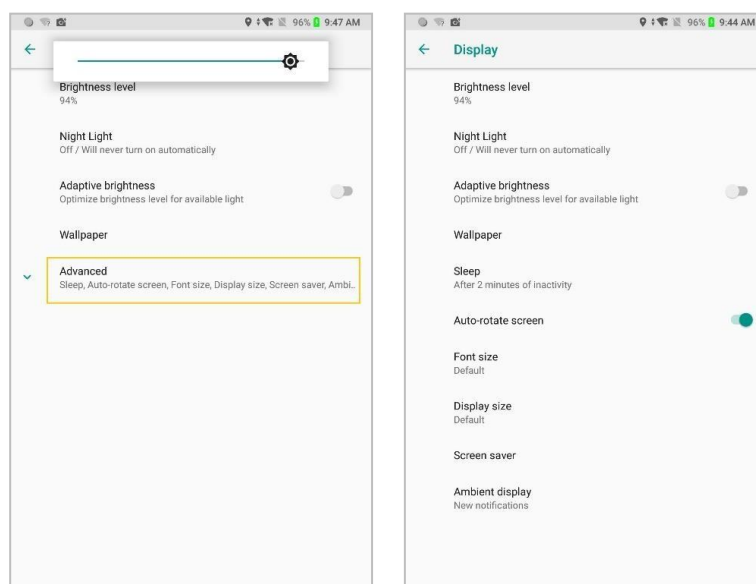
96% 9:47 AM

Brightness level
94%

Night Light
Off / Will never turn on automatically

Adaptive brightness
Optimize brightness level for available light

Wallpaper

Advanced
Sleep, Auto-rotate screen, Font size, Display size, Screen saver, Ambi...

96% 9:44 AM

Display

Brightness level
94%

Night Light
Off / Will never turn on automatically

Adaptive brightness
Optimize brightness level for available light

Wallpaper

Sleep
After 2 minutes of inactivity

Auto-rotate screen

Font size
Default

Display size
Default

Screen saver

Ambient display
New notifications